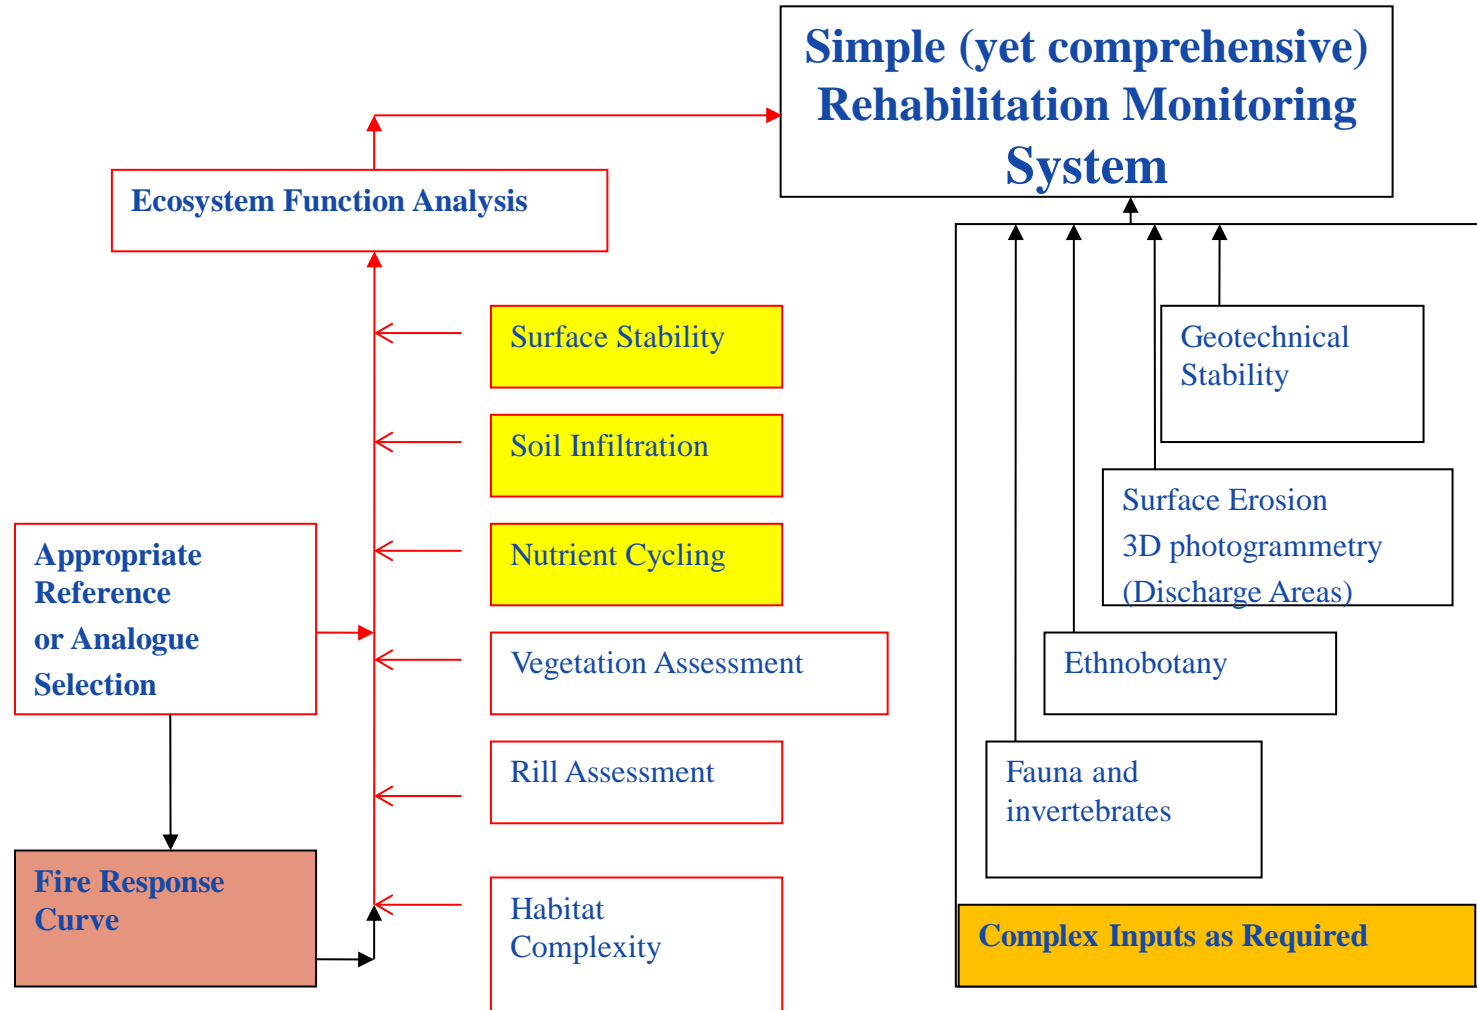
Simple (yet comprehensive) Rehabilitation Monitoring System

Ecosystem Function Analysis

Surface Stability

Soil Infiltration

Nutrient Cycling

Vegetation Assessment

Rill Assessment

Habitat Complexity

Appropriate Reference or Analogue Selection

Fire Response Curve

Geotechnical Stability

Surface Erosion 3D photogrammetry (Discharge Areas)

Ethnobotany

Fauna and invertebrates

Complex Inputs as Required